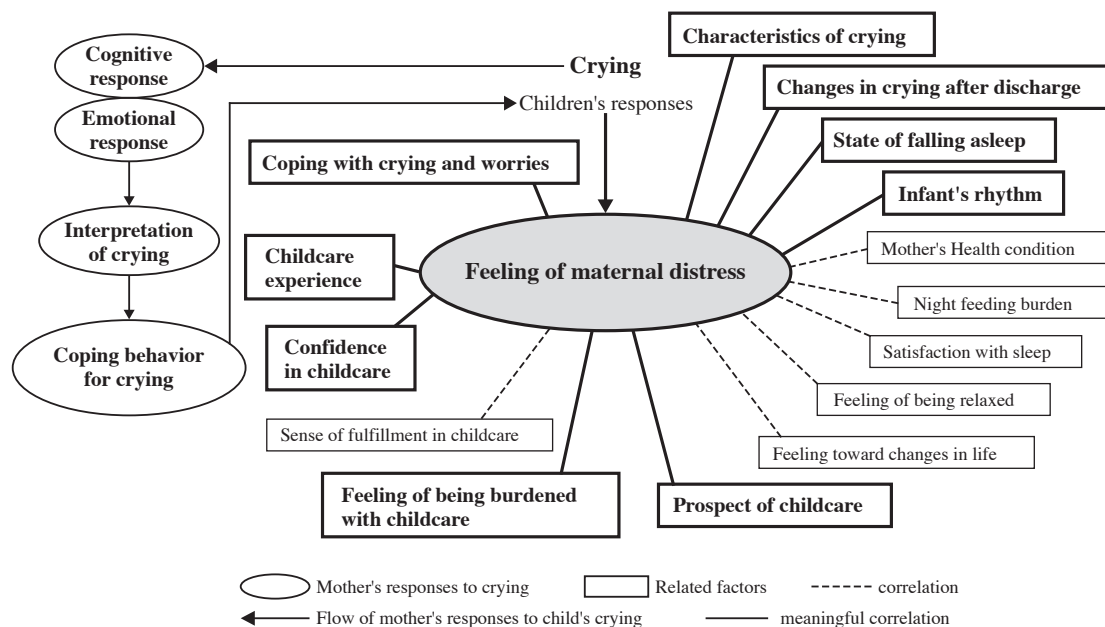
Cognitive response

Crying

Characteristics of crying

Changes in crying after discharge

Children's responses

Emotional response

Coping with crying and worries

State of falling asleep

Infant's rhythm

Interpretation of crying

Childcare experience

Feeling of maternal distress

Mother's Health condition

Night feeding burden

Coping behavior for crying

Confidence in childcare

Satisfaction with sleep

Feeling of being relaxed

Sense of fulfillment in childcare

Feeling toward changes in life

Feeling of being burdened with childcare

Prospect of childcare

Mother's responses to crying

Related factors

correlation

Flow of mother's responses to child's crying

meaningful correlation